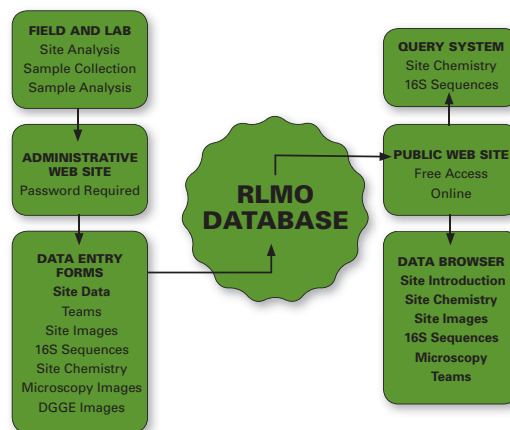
FIELD AND LAB
Site Analysis
Sample Collection
Sample Analysis

ADMINISTRATIVE WEB SITE
Password Required

DATA ENTRY FORMS
Site Data
Teams
Site Images
16S Sequences
Site Chemistry
Microscopy Images
DGGE Images

RLMO DATABASE

QUERY SYSTEM
Site Chemistry
16S Sequences

PUBLIC WEB SITE
Free Access
Online

DATA BROWSER
Site Introduction
Site Chemistry
Site Images
16S Sequences
Microscopy
Teams